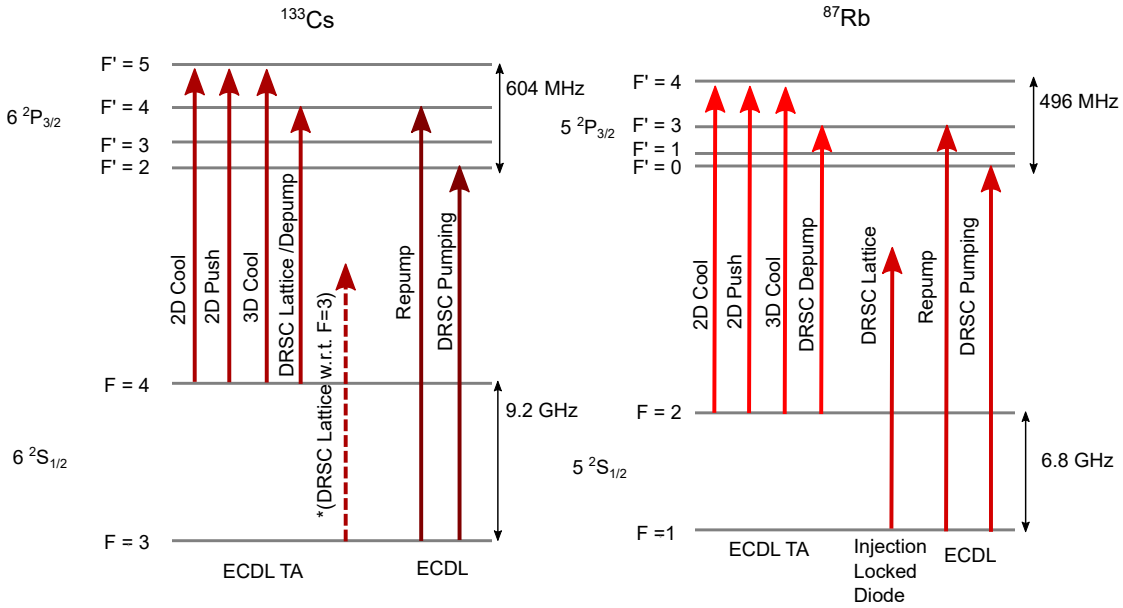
$^{133}$Cs

F' = 5
F' = 4
F' = 3
F' = 2
$6\ ^2P_{3/2}$
604 MHz

2D Cool
2D Push
3D Cool
DRSC Lattice /Depump
*(DRSC Lattice w.r.t. F=3)
Repump
DRSC Pumping

F = 4
9.2 GHz
$6\ ^2S_{1/2}$
F = 3

ECDL TA
ECDL

$^{87}$Rb

F' = 4
$5\ ^2P_{3/2}$
F' = 3
F' = 1
F' = 0
496 MHz

2D Cool
2D Push
3D Cool
DRSC Depump
DRSC Lattice
Repump
DRSC Pumping

F = 2
$5\ ^2S_{1/2}$
6.8 GHz
F =1

ECDL TA
Injection Locked Diode
ECDL